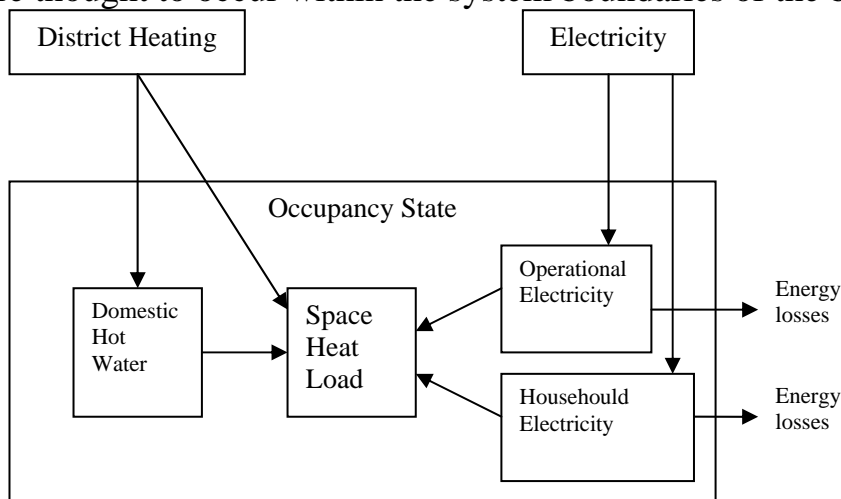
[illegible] thought to occur within the system boundaries of the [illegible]

District Heating

Electricity

Occupancy State

Domestic Hot Water

Space Heat Load

Operational Electricity

Energy losses

Househould Electricity

Energy losses